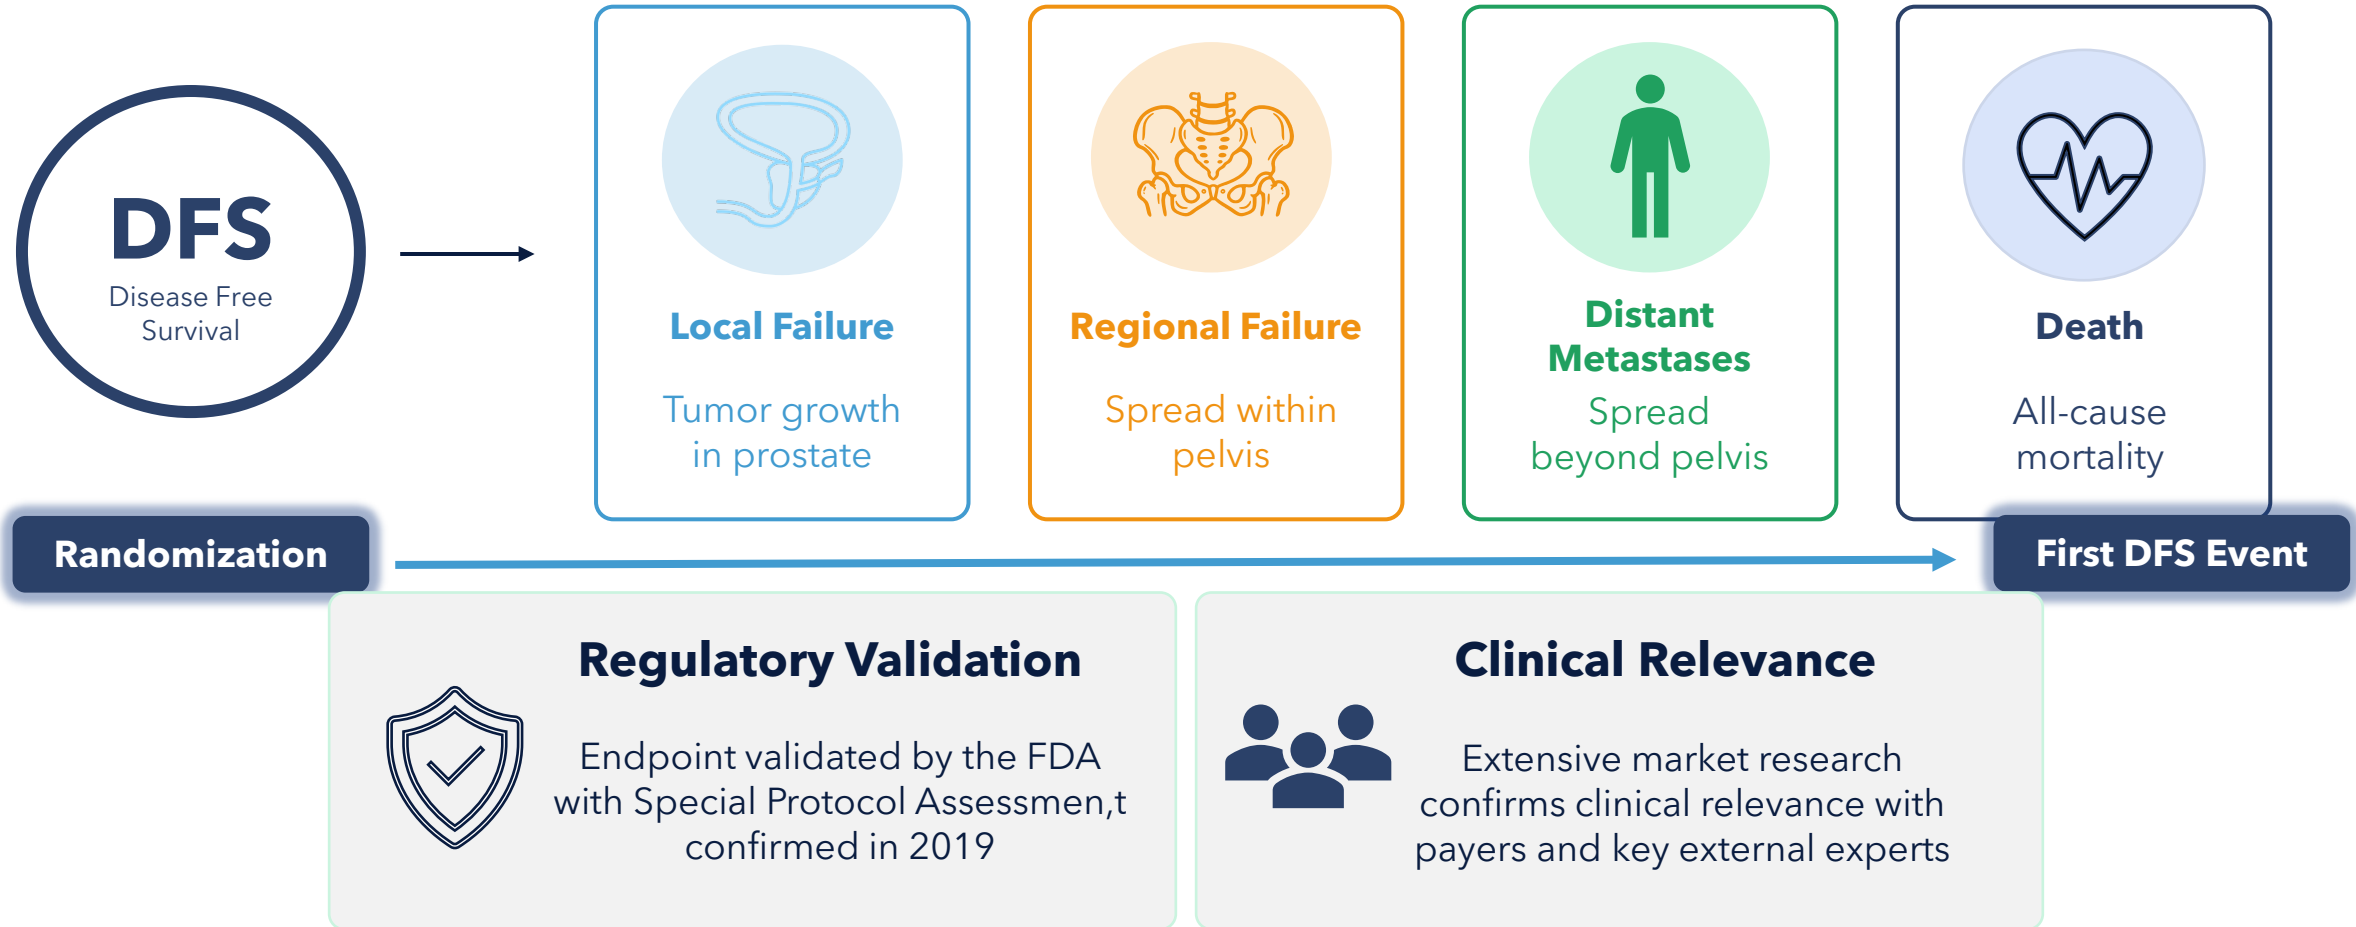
DFS
Disease Free Survival

Local Failure

Tumor growth in prostate

Regional Failure

Spread within pelvis

Distant Metastases

Spread beyond pelvis

Death

All-cause mortality

Randomization

First DFS Event

Regulatory Validation

Endpoint validated by the FDA with Special Protocol Assessmen,t confirmed in 2019

Clinical Relevance

Extensive market research confirms clinical relevance with payers and key external experts